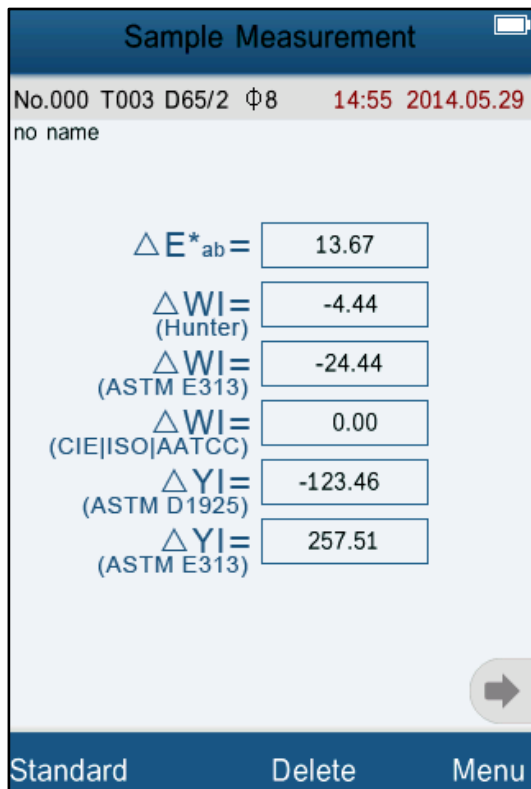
Sample Measurement

No.000 T003 D65/2 Φ8 14:55 2014.05.29
no name

$\triangle E^*_{ab}=$ 13.67

$\triangle WI=$
(Hunter) -4.44

$\triangle WI=$
(ASTM E313) -24.44

$\triangle WI=$
(CIE|ISO|AATCC) 0.00

$\triangle YI=$
(ASTM D1925) -123.46

$\triangle YI=$
(ASTM E313) 257.51

Standard Delete Menu